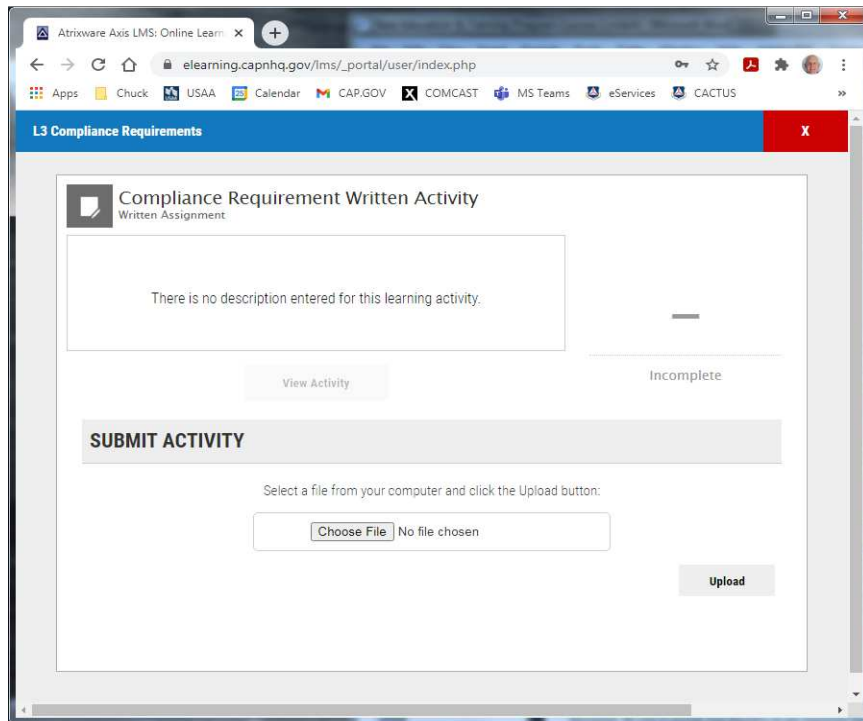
Atrixware Axis LMS: Online Learn ×

elearning.capnhq.gov/lms/_portal/user/index.php

Apps Chuck USAA Calendar CAP.GOV COMCAST MS Teams eServices CACTUS

L3 Compliance Requirements

X

Compliance Requirement Written Activity
Written Assignment

There is no description entered for this learning activity.

—

Incomplete

View Activity

SUBMIT ACTIVITY

Select a file from your computer and click the Upload button:

Choose File No file chosen

Upload